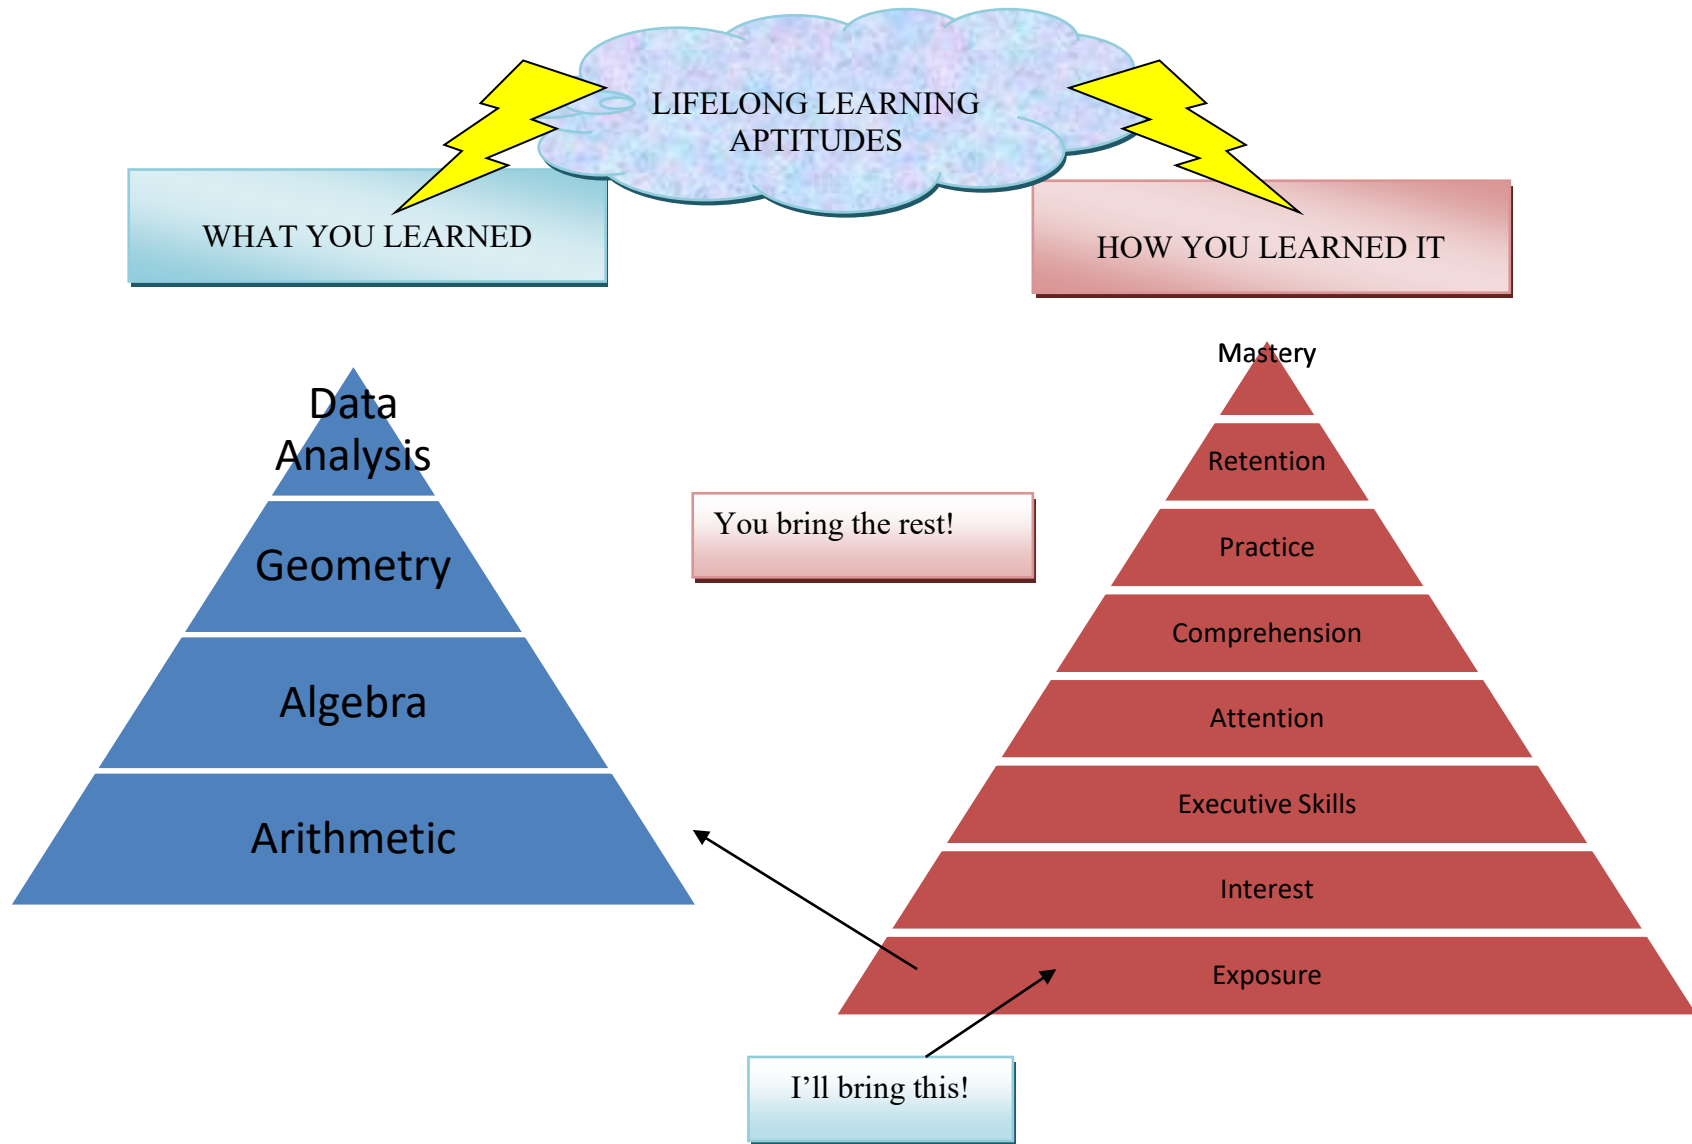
LIFELONG LEARNING APTITUDES

WHAT YOU LEARNED

HOW YOU LEARNED IT

Data Analysis

Geometry

Algebra

Arithmetic

You bring the rest!

Mastery

Retention

Practice

Comprehension

Attention

Executive Skills

Interest

Exposure

I'll bring this!